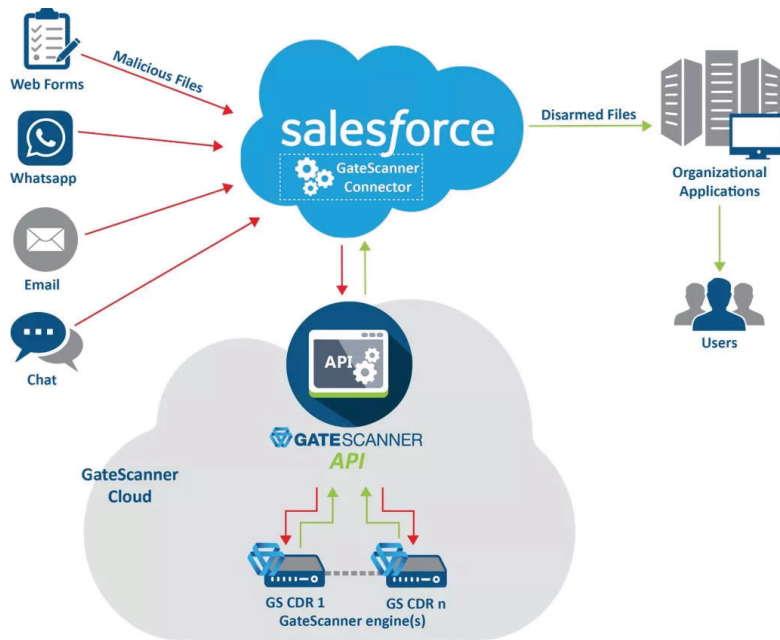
Web Forms

Malicious Files

Whatsapp

Email

Chat

salesforce

GateScanner Connector

Disarmed Files

Organizational Applications

Users

API

GATESCANNER

API

GateScanner Cloud

GS CDR 1

GS CDR n

GateScanner engine(s)